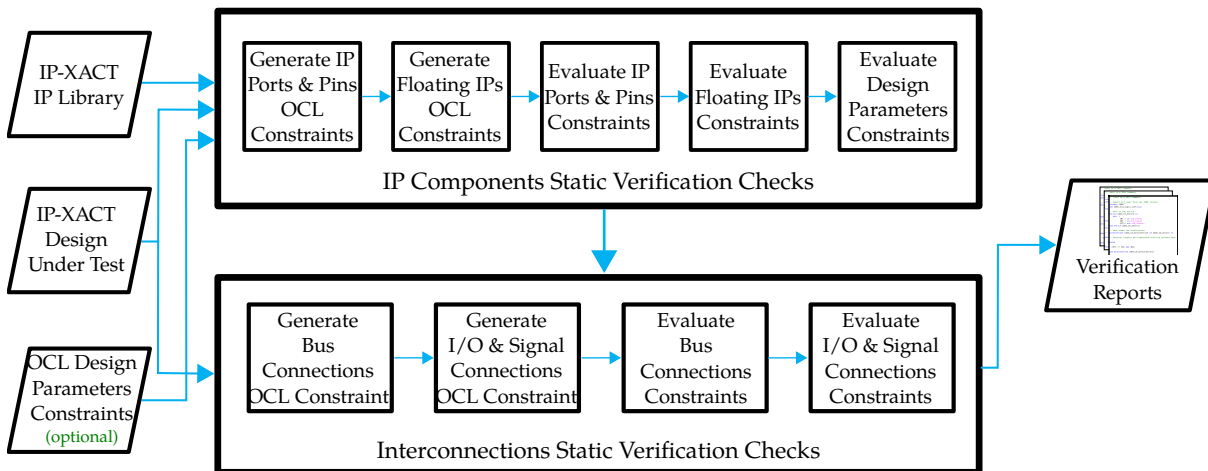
IP-XACT IP Library

IP-XACT Design Under Test

OCL Design Parameters Constraints (optional)

Generate IP Ports & Pins OCL Constraints

Generate Floating IPs OCL Constraints

Evaluate IP Ports & Pins Constraints

Evaluate Floating IPs Constraints

Evaluate Design Parameters Constraints

IP Components Static Verification Checks

Generate Bus Connections OCL Constraint

Generate I/O & Signal Connections OCL Constraint

Evaluate Bus Connections Constraints

Evaluate I/O & Signal Connections Constraints

Interconnections Static Verification Checks

Verification Reports